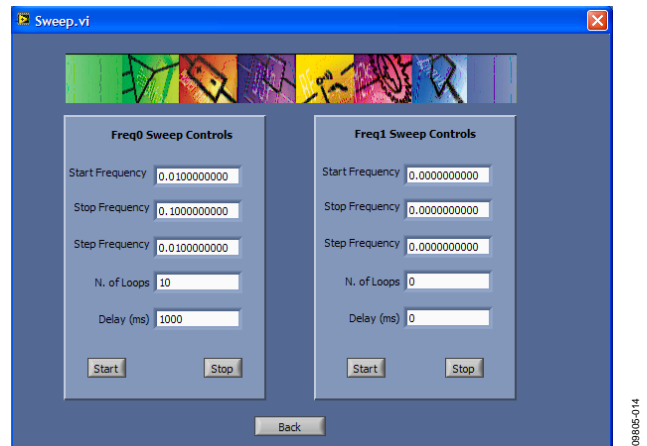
Sweep.vi

Freq0 Sweep Controls

Start Frequency 0.0100000000

Stop Frequency 0.1000000000

Step Frequency 0.0100000000

N. of Loops 10

Delay (ms) 1000

Start Stop

Freq1 Sweep Controls

Start Frequency 0.0000000000

Stop Frequency 0.0000000000

Step Frequency 0.0000000000

N. of Loops 0

Delay (ms) 0

Start Stop

Back

09805-014